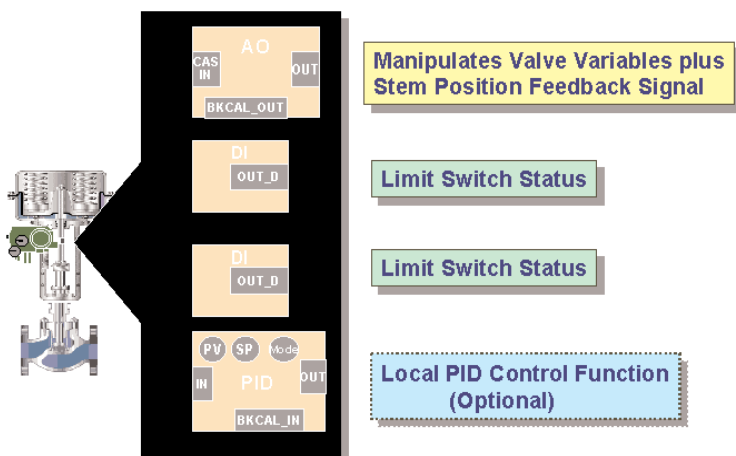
AO
CAS IN
OUT
BKCAL_OUT

DI
OUT_D

DI
OUT_D

PV SP Mode
IN
PID
OUT
BKCAL_IN

Manipulates Valve Variables plus Stem Position Feedback Signal

Limit Switch Status

Limit Switch Status

Local PID Control Function (Optional)